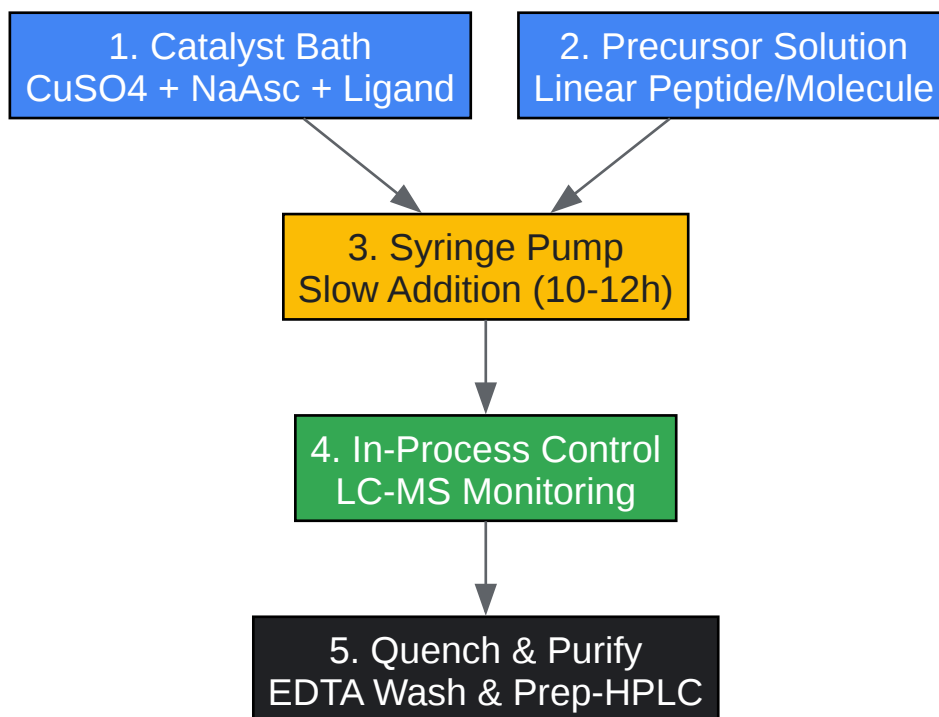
1. Catalyst Bath
CuSO4 + NaAsc + Ligand

2. Precursor Solution
Linear Peptide/Molecule

3. Syringe Pump
Slow Addition (10-12h)

4. In-Process Control
LC-MS Monitoring

5. Quench & Purify
EDTA Wash & Prep-HPLC